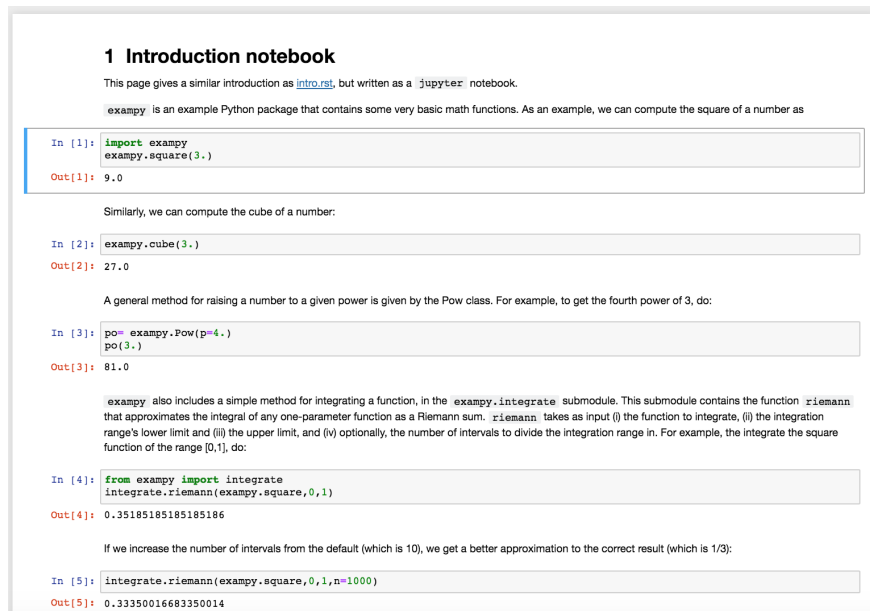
1 Introduction notebook

This page gives a similar introduction as intro.rst, but written as a jupyter notebook.

exampy is an example Python package that contains some very basic math functions. As an example, we can compute the square of a number as

In [1]: import exampy
exampy.square(3.)

Out[1]: 9.0

Similarly, we can compute the cube of a number:

In [2]: exampy.cube(3.)

Out[2]: 27.0

A general method for raising a number to a given power is given by the Pow class. For example, to get the fourth power of 3, do:

In [3]: po= exampy.Pow(p=4.)
po(3.)

Out[3]: 81.0

exampy also includes a simple method for integrating a function, in the exampy.integrate submodule. This submodule contains the function riemann that approximates the integral of any one-parameter function as a Riemann sum. riemann takes as input (i) the function to integrate, (ii) the integration range's lower limit and (iii) the upper limit, and (iv) optionally, the number of intervals to divide the integration range in. For example, the integrate the square function of the range [0,1], do:

In [4]: from exampy import integrate
integrate.riemann(exampy.square,0,1)

Out[4]: 0.35185185185185186

If we increase the number of intervals from the default (which is 10), we get a better approximation to the correct result (which is 1/3):

In [5]: integrate.riemann(exampy.square,0,1,n=1000)

Out[5]: 0.33350016683350014